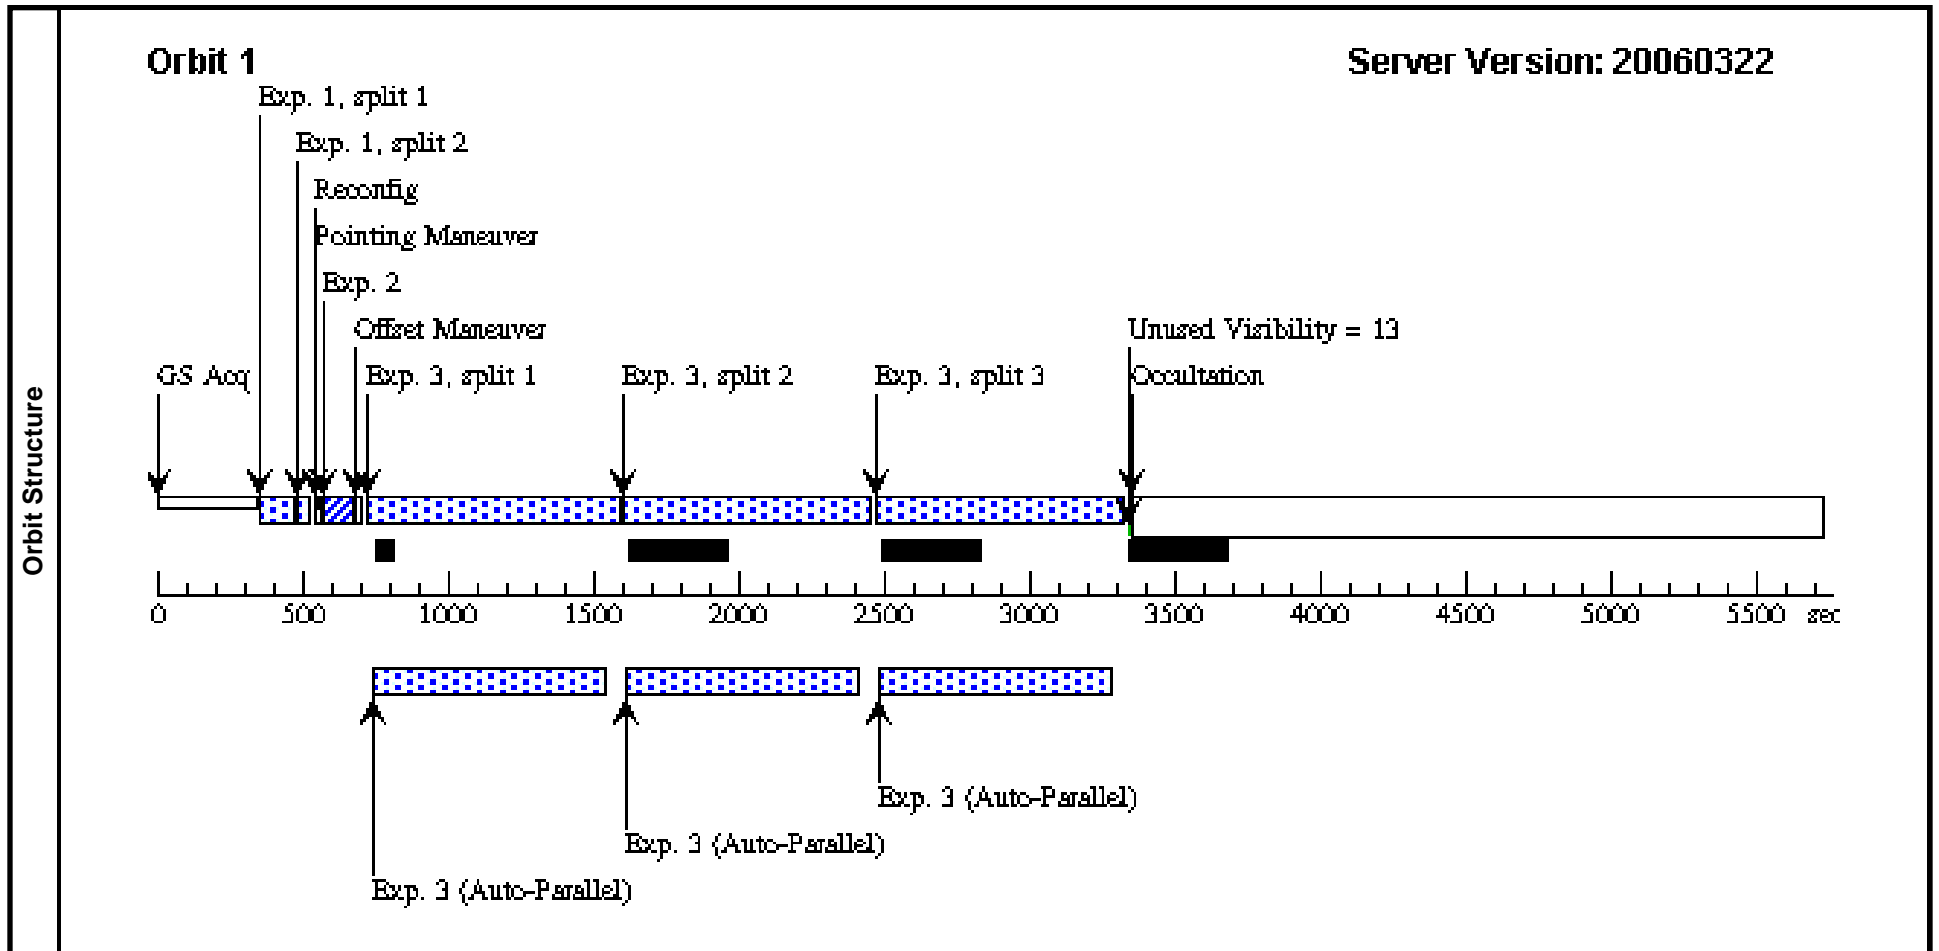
Orbit Structure

Orbit 1

Server Version: 20060322

Exp. 1, split 1

Exp. 1, split 2

Reconfig

Pointing Maneuver

Exp. 2

Offset Maneuver

Unused Visibility = 13

GS Acq

Exp. 3, split 1

Exp. 3, split 2

Exp. 3, split 3

Occultation

0 500 1000 1500 2000 2500 3000 3500 4000 4500 5000 5500 sec

Exp. 3 (Auto-Parallel)

Exp. 3 (Auto-Parallel)

Exp. 3 (Auto-Parallel)